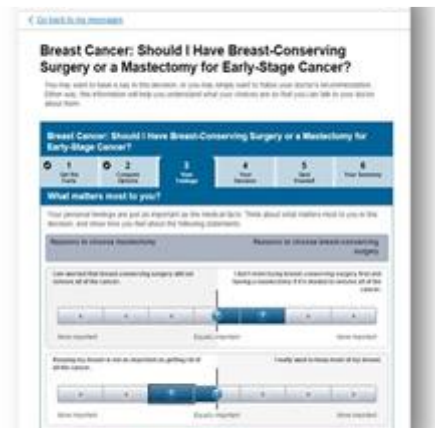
< Go back to my messages

Breast Cancer: Should I Have Breast-Conserving Surgery or a Mastectomy for Early-Stage Cancer?

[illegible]

Breast Cancer: Should I Have Breast-Conserving Surgery or a Mastectomy for Early-Stage Cancer?

1 Get the Facts
2 Compare Options
3 Your Feelings
4 Your Decision
5 Quiz Yourself
6 Your Summary

What matters most to you?

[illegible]

Reasons to choose mastectomy
Reasons to choose breast-conserving surgery

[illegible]
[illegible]

More important
Equally important
More important

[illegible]
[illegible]

More important
Equally important
More important